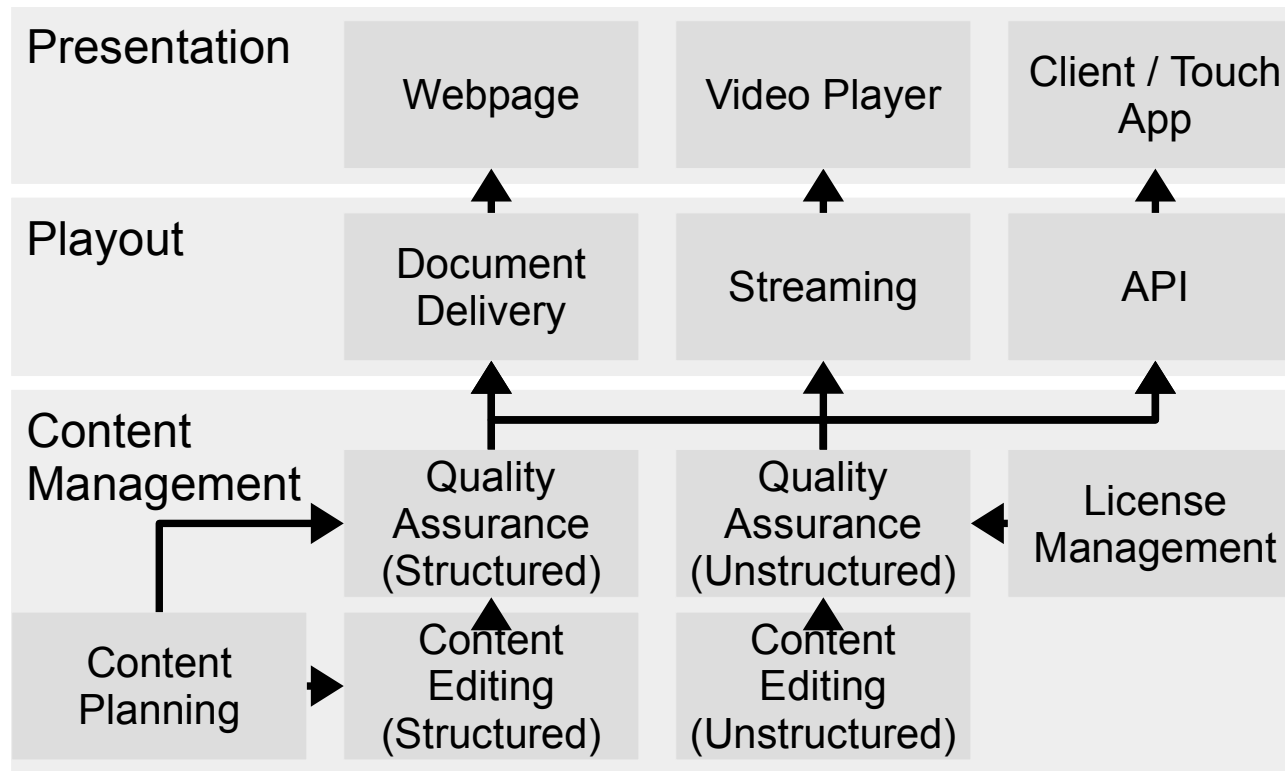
Presentation

Webpage

Video Player

Client / Touch App

Playout

Document Delivery

Streaming

API

Content Management

Quality Assurance (Structured)

Quality Assurance (Unstructured)

License Management

Content Planning

Content Editing (Structured)

Content Editing (Unstructured)